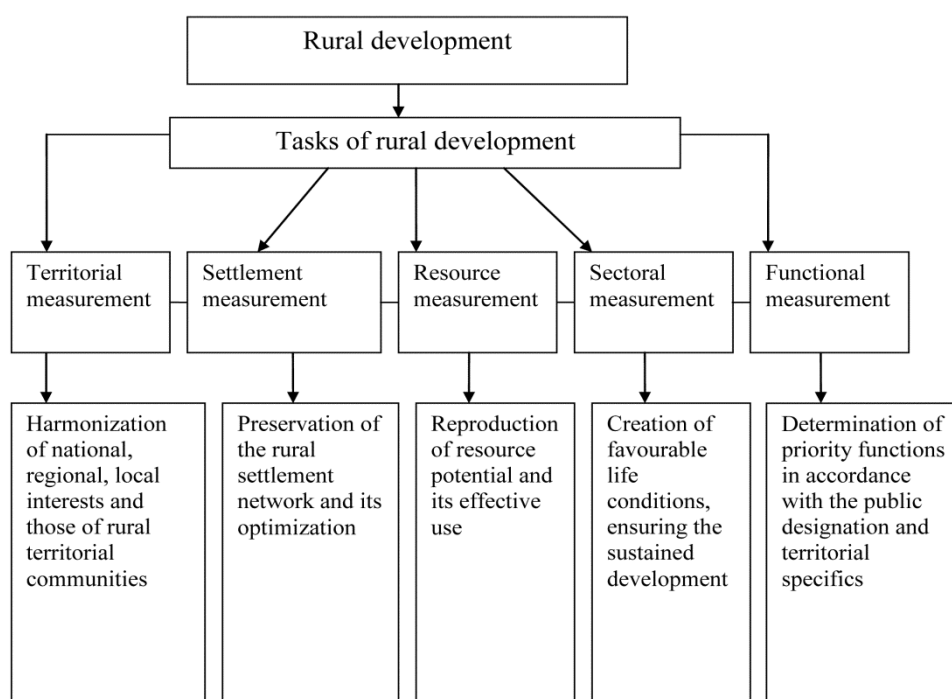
Rural development

Tasks of rural development

Territorial measurement

Settlement measurement

Resource measurement

Sectoral measurement

Functional measurement

Harmonization of national, regional, local interests and those of rural territorial communities

Preservation of the rural settlement network and its optimization

Reproduction of resource potential and its effective use

Creation of favourable life conditions, ensuring the sustained development

Determination of priority functions in accordance with the public designation and territorial specifics